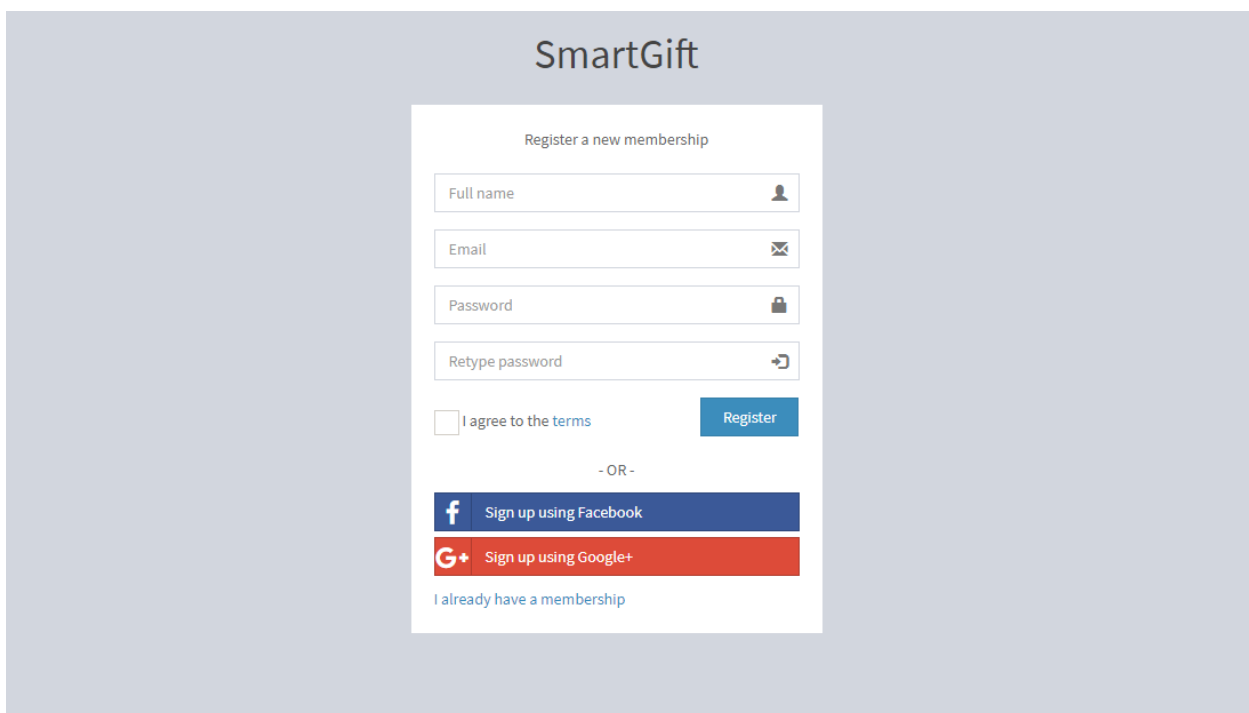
SmartGift

Register a new membership

Full name

Email

Password

Retype password

I agree to the terms

Register

- OR -

f Sign up using Facebook

G+ Sign up using Google+

I already have a membership